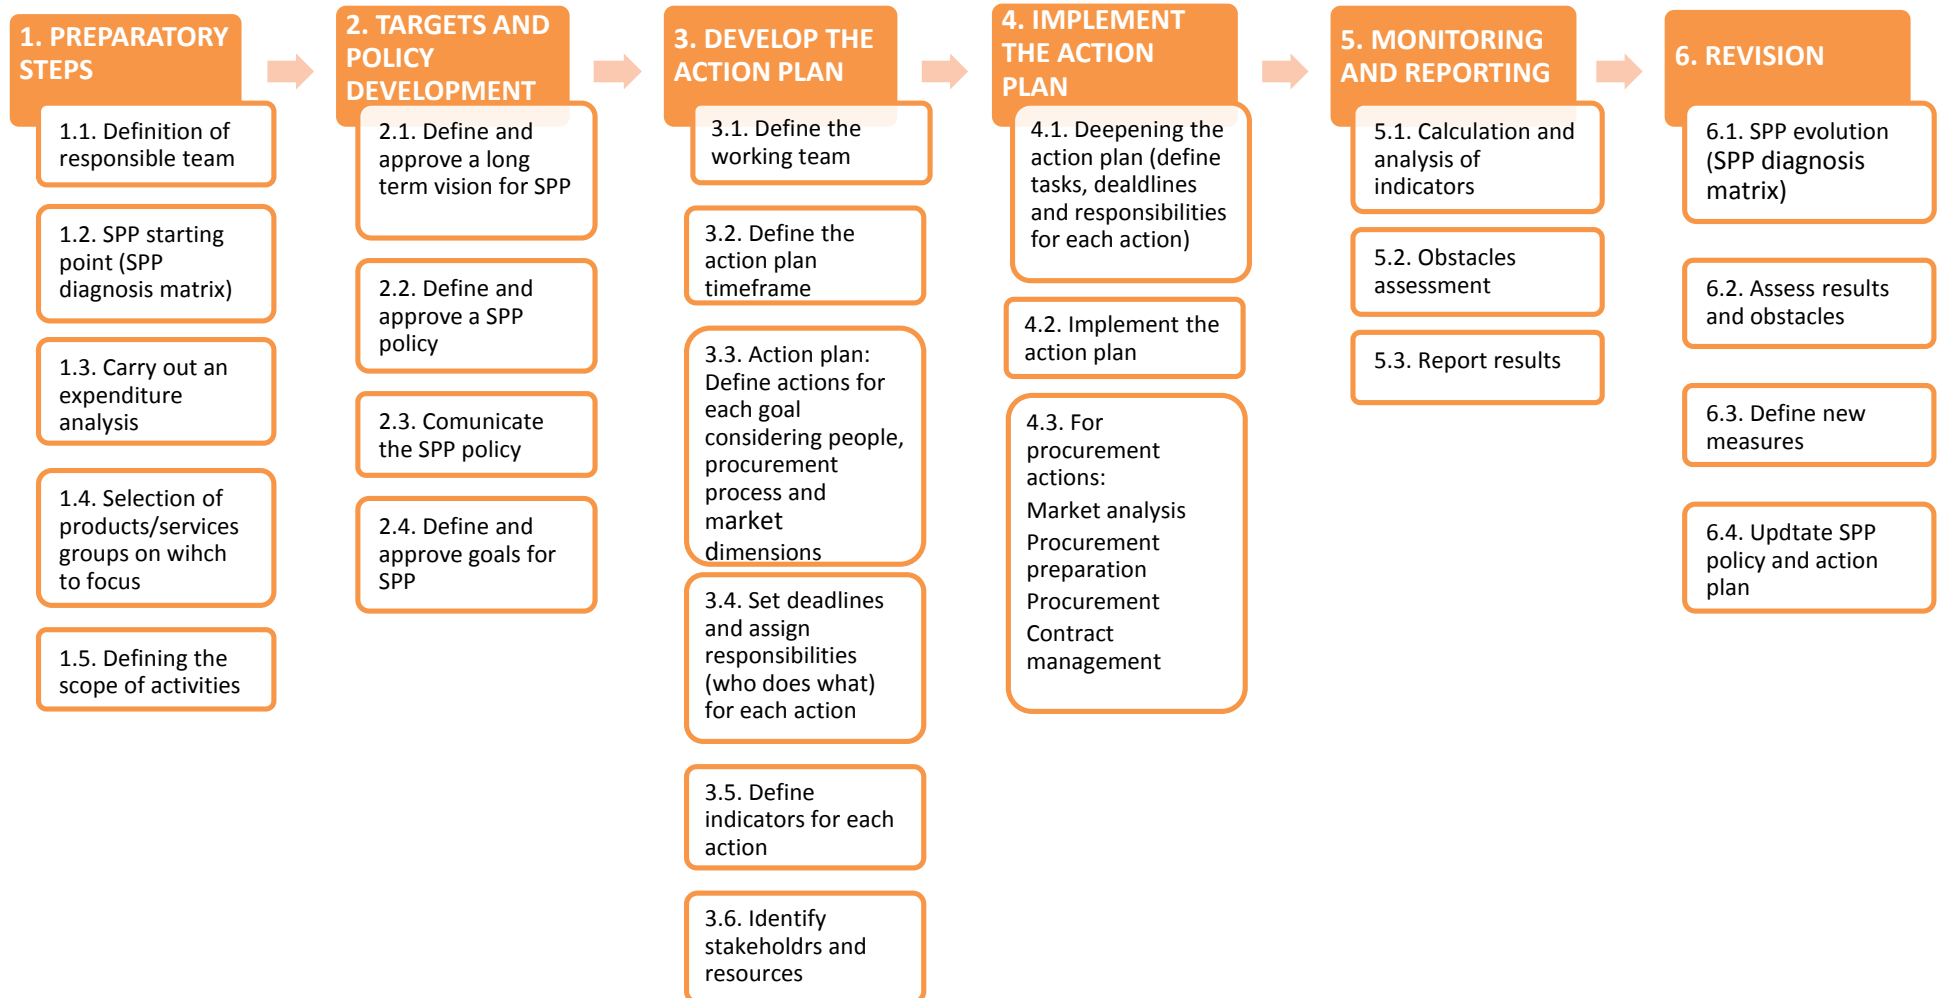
1. PREPARATORY STEPS

1.1. Definition of responsible team

1.2. SPP starting point (SPP diagnosis matrix)

1.3. Carry out an expenditure analysis

1.4. Selection of products/services groups on wihch to focus

1.5. Defining the scope of activities

2. TARGETS AND POLICY DEVELOPMENT

2.1. Define and approve a long term vision for SPP

2.2. Define and approve a SPP policy

2.3. Comunicate the SPP policy

2.4. Define and approve goals for SPP

3. DEVELOP THE ACTION PLAN

3.1. Define the working team

3.2. Define the action plan timeframe

3.3. Action plan: Define actions for each goal considering people, procurement process and market dimensions

3.4. Set deadlines and assign responsibilities (who does what) for each action

3.5. Define indicators for each action

3.6. Identify stakeholdrs and resources

4. IMPLEMENT THE ACTION PLAN

4.1. Deepening the action plan (define tasks, dealdlines and responsibilities for each action)

4.2. Implement the action plan

4.3. For procurement actions:
Market analysis
Procurement preparation
Procurement
Contract management

5. MONITORING AND REPORTING

5.1. Calculation and analysis of indicators

5.2. Obstacles assessment

5.3. Report results

6. REVISION

6.1. SPP evolution (SPP diagnosis matrix)

6.2. Assess results and obstacles

6.3. Define new measures

6.4. Updtate SPP policy and action plan